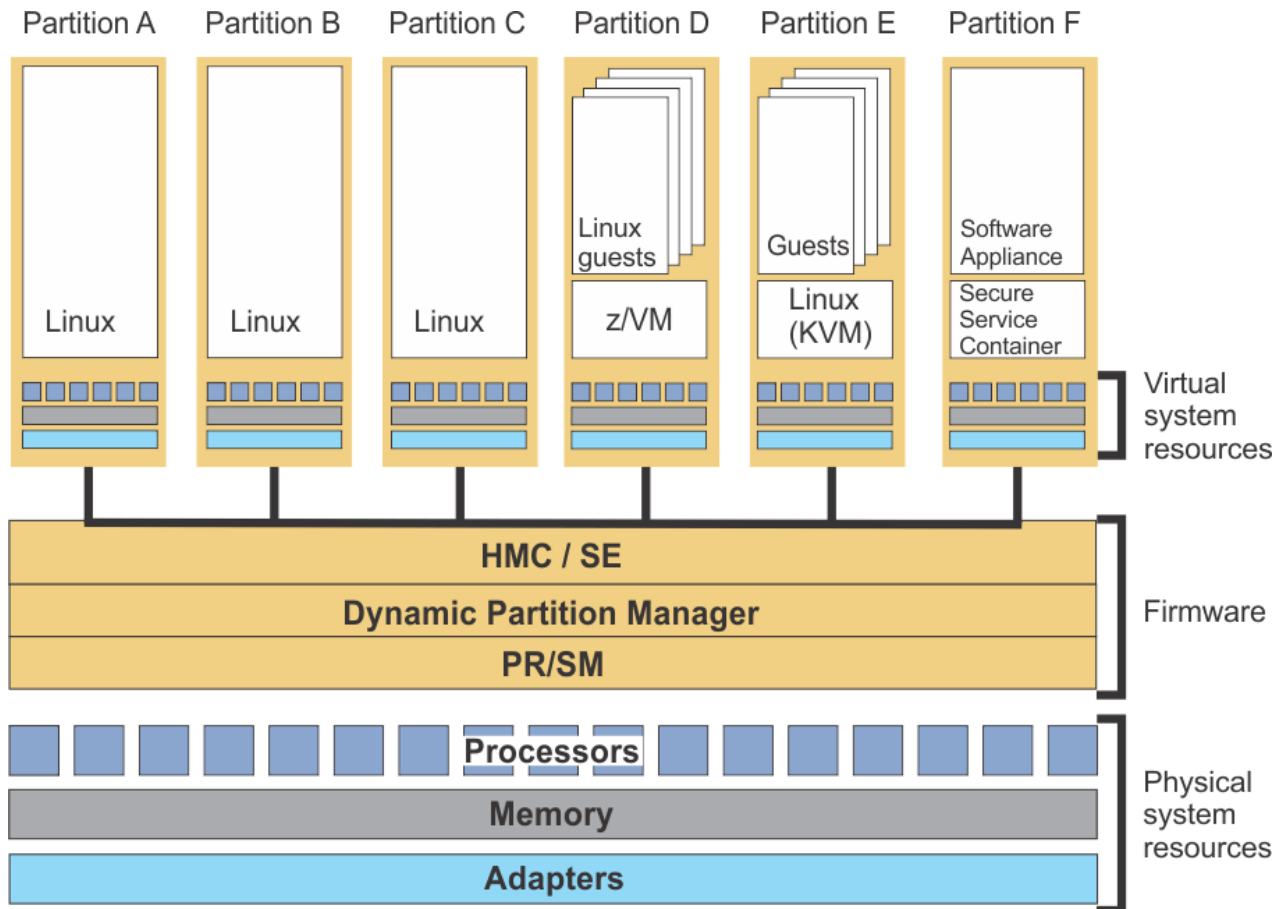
Partition A
Partition B
Partition C
Partition D
Partition E
Partition F

Linux

Linux

Linux

Linux guests
z/VM

Guests
Linux (KVM)

Software Appliance
Secure Service Container

Virtual system resources

HMC / SE
Dynamic Partition Manager
PR/SM

Firmware

Processors
Memory
Adapters

Physical system resources